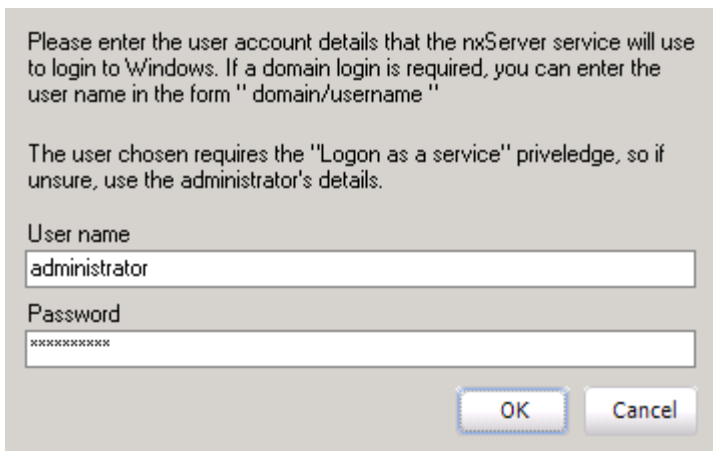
Please enter the user account details that the nxServer service will use to login to Windows. If a domain login is required, you can enter the user name in the form " domain/username "

The user chosen requires the "Logon as a service" priveledge, so if unsure, use the administrator's details.

User name

administrator

Password

**********

OK

Cancel